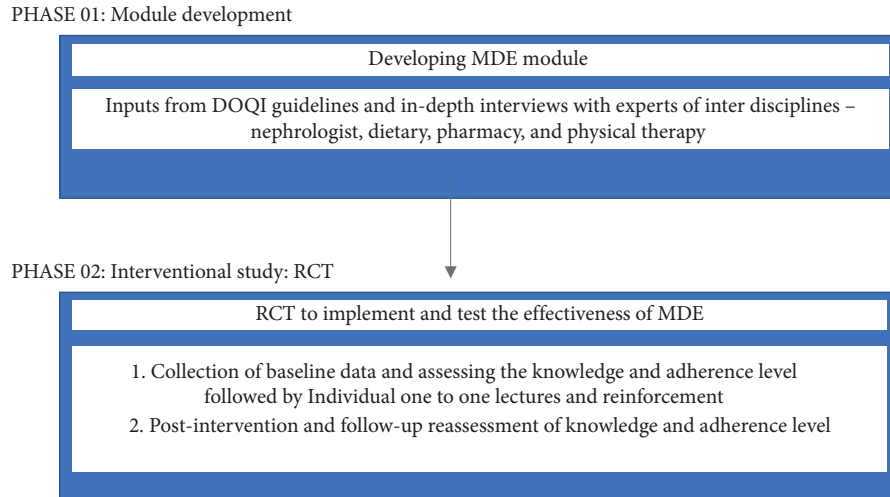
PHASE 01: Module development

Developing MDE module

Inputs from DOQI guidelines and in-depth interviews with experts of inter disciplines – nephrologist, dietary, pharmacy, and physical therapy

PHASE 02: Interventional study: RCT

RCT to implement and test the effectiveness of MDE

1. Collection of baseline data and assessing the knowledge and adherence level followed by Individual one to one lectures and reinforcement

2. Post-intervention and follow-up reassessment of knowledge and adherence level